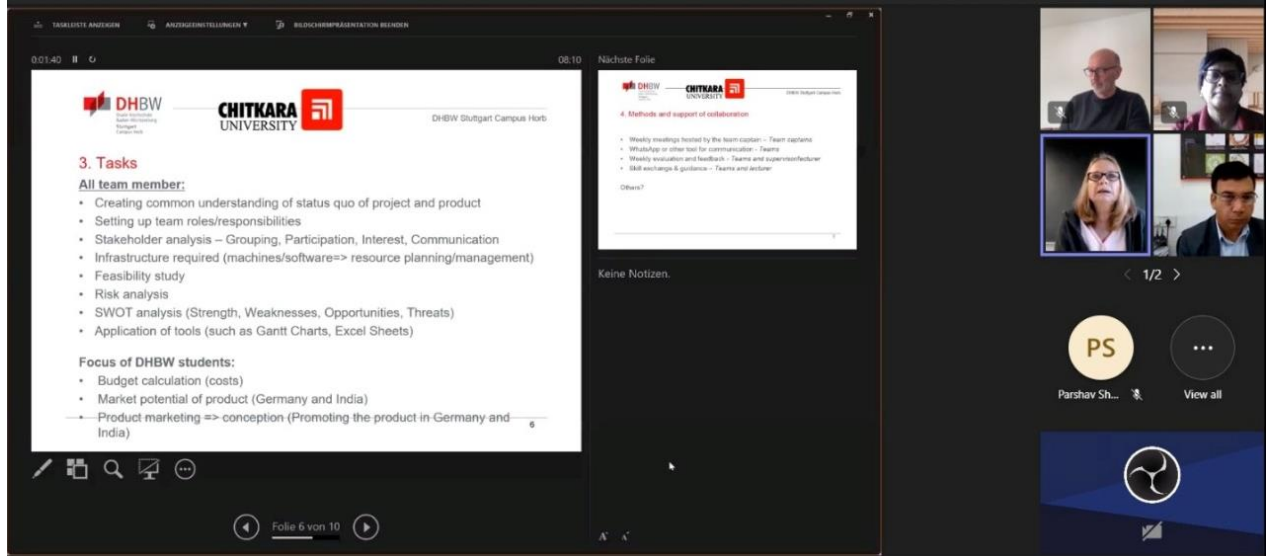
TASKLEISTE ANZEIGEN ANZEIGEEINSTELLUNGEN ▾ BILDSCHIRMPRÄSENTATION BEENDEN

0:01:40 08:10

DHBW Duale Hochschule Baden-Württemberg Stuttgart Campus Horb

CHITKARA UNIVERSITY

DHBW Stuttgart Campus Horb

3. Tasks

All team member:

- Creating common understanding of status quo of project and product
- Setting up team roles/responsibilities
- Stakeholder analysis – Grouping, Participation, Interest, Communication
- Infrastructure required (machines/software=> resource planning/management)
- Feasibility study
- Risk analysis
- SWOT analysis (Strength, Weaknesses, Opportunities, Threats)
- Application of tools (such as Gantt Charts, Excel Sheets)

Focus of DHBW students:

- Budget calculation (costs)
- Market potential of product (Germany and India)
- ~~Product marketing => conception (Promoting the product in Germany and India)~~

6

Nächste Folie

DHBW CHITKARA UNIVERSITY DHBW Stuttgart Campus Horb

4. Methods and support of collaboration

- Weekly meetings hosted by the team captain – Team captains
- WhatsApp or other tool for communication – Teams
- Weekly evaluation and feedback – Teams and supervisor/lecturer
- Skill exchange & guidance – Teams and lecturer

Others?

Keine Notizen.

Folie 6 von 10

1/2

PS

Parshav Sh...

View all